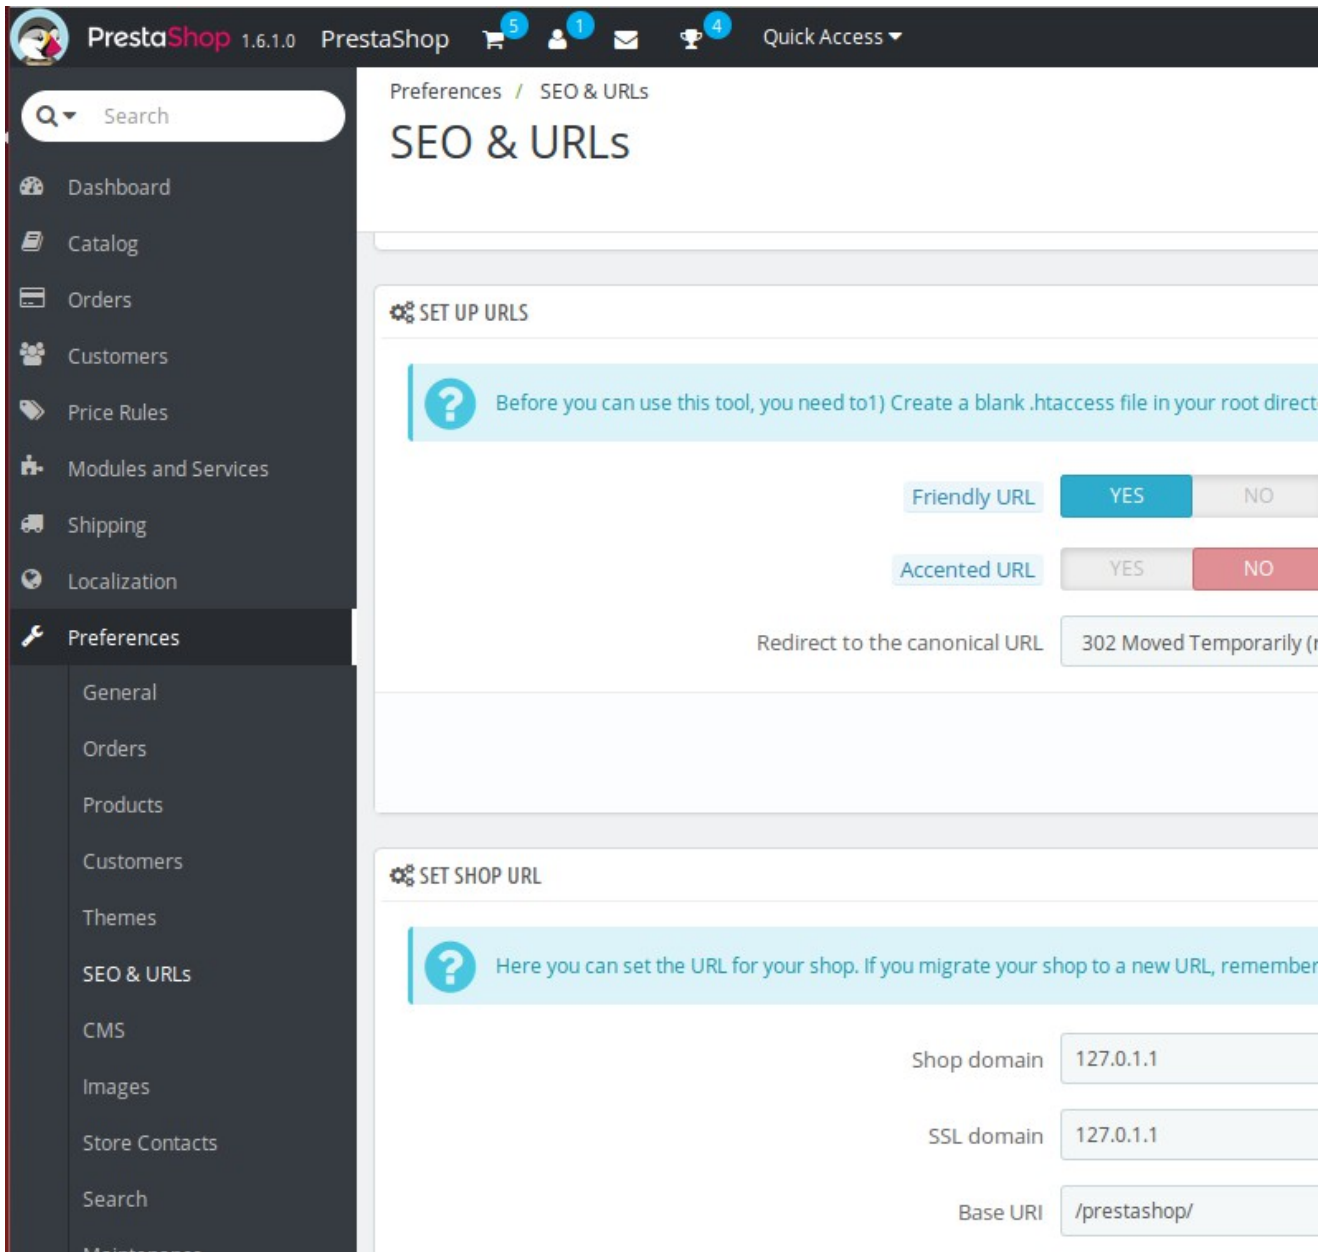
PrestaShop 1.6.1.0 PrestaShop 5 1 4 Quick Access

Search

Dashboard
Catalog
Orders
Customers
Price Rules
Modules and Services
Shipping
Localization
Preferences
General
Orders
Products
Customers
Themes
SEO & URLs
CMS
Images
Store Contacts
Search
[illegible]

Preferences / SEO & URLs

SEO & URLs

SET UP URLS

Before you can use this tool, you need to1) Create a blank .htaccess file in your root direct

Friendly URL YES NO

Accented URL YES NO

Redirect to the canonical URL 302 Moved Temporarily (r

SET SHOP URL

Here you can set the URL for your shop. If you migrate your shop to a new URL, remember

Shop domain 127.0.1.1

SSL domain 127.0.1.1

Base URI /prestashop/